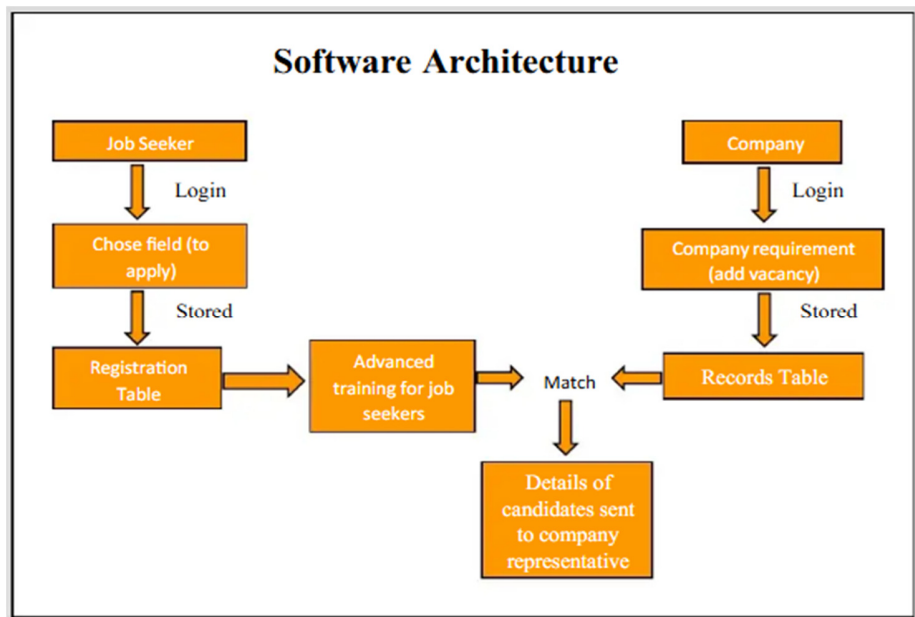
Software Architecture

Job Seeker

Login

Chose field (to apply)

Stored

Registration Table

Advanced training for job seekers

Match

Company

Login

Company requirement (add vacancy)

Stored

Records Table

Details of candidates sent to company representative